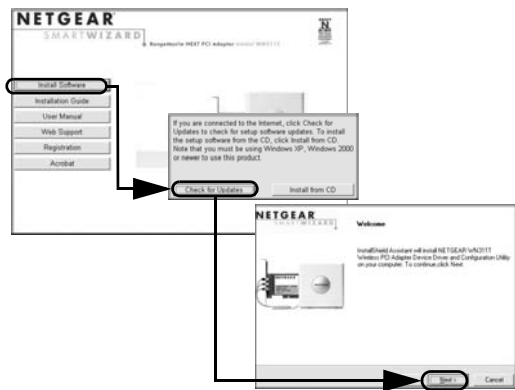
NETGEAR
SMARTWIZARD
RangeMax™ NEXT PCI Adapter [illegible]

Install Software
Installation Guide
User Manual
Web Support
Registration
Acrobat

If you are connected to the Internet, click Check for Updates to check for setup software updates. To install the setup software from the CD, click Install from CD. Note that you must be using Windows XP, Windows 2000 or newer to use this product.

Check for Updates
Install from CD

NETGEAR
SMARTWIZARD

Welcome

InstallShield Assistant will install NETGEAR WN311T Wireless PCI Adapter Device Driver and Configuration Utility on your computer. To continue,click Next.

Next >
Cancel